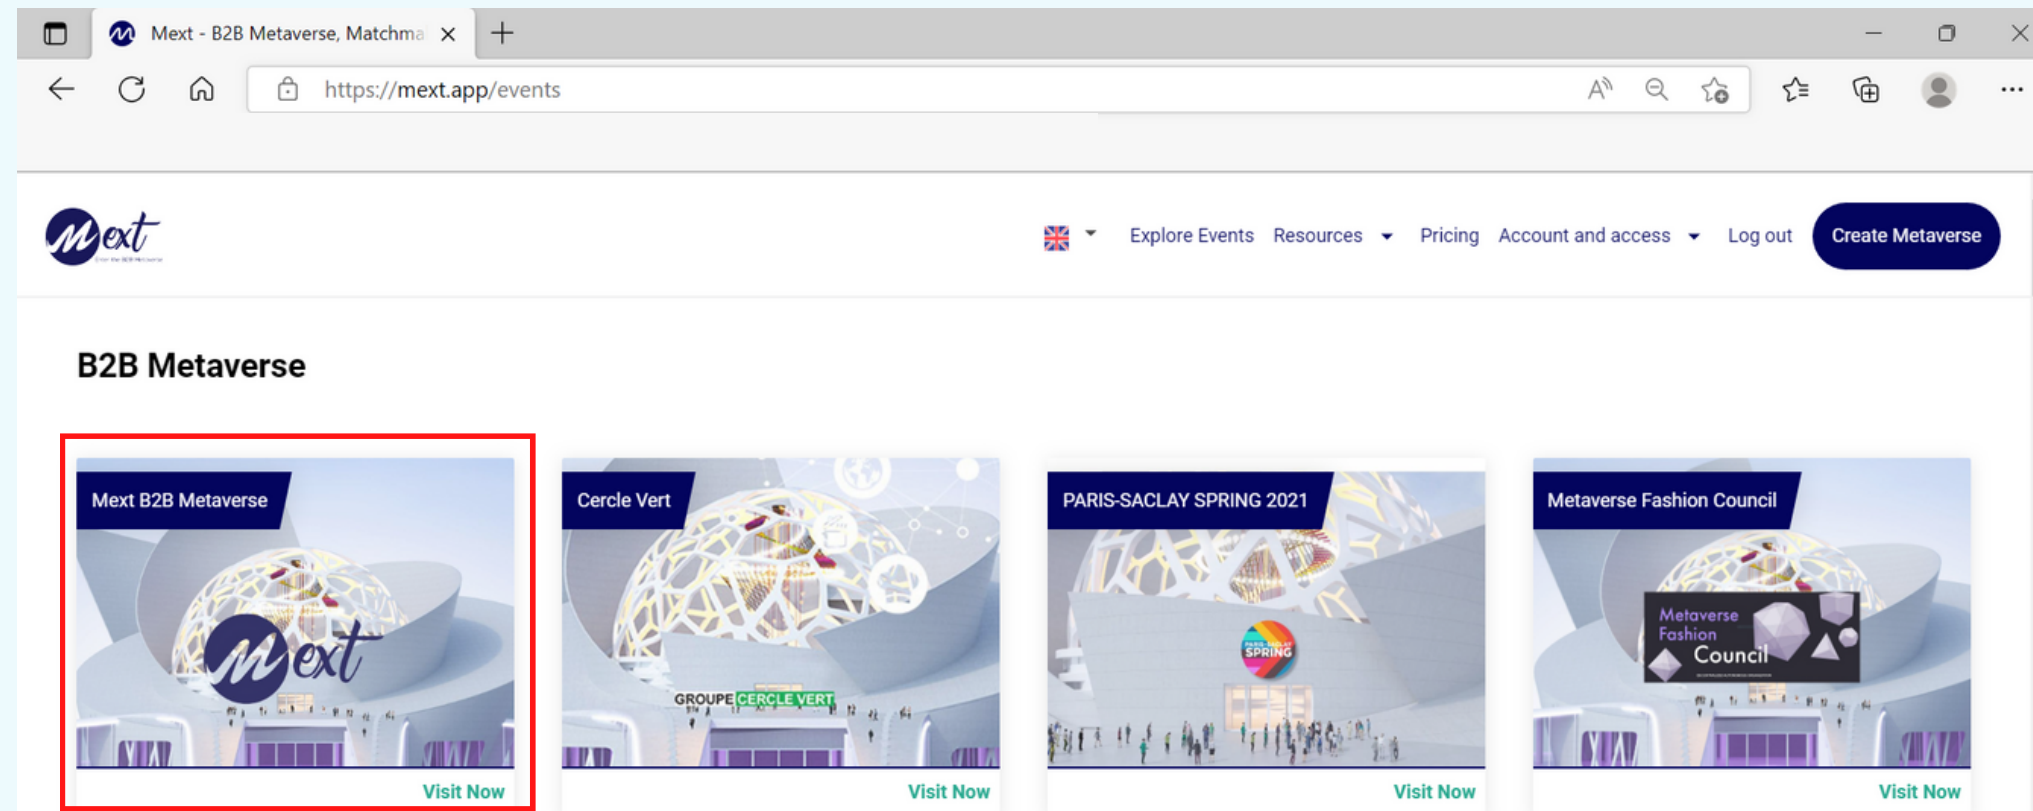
Mext - B2B Metaverse, Matchma

https://mext.app/events

Mext
Enter the B2B Metaverse

Explore Events Resources Pricing Account and access Log out Create Metaverse

B2B Metaverse

Mext B2B Metaverse

Mext

Visit Now

Cercle Vert

GROUPE CERCLE VERT

Visit Now

PARIS-SACLAY SPRING 2021

PARIS-SACLAY SPRING

Visit Now

Metaverse Fashion Council

Metaverse Fashion Council

Visit Now